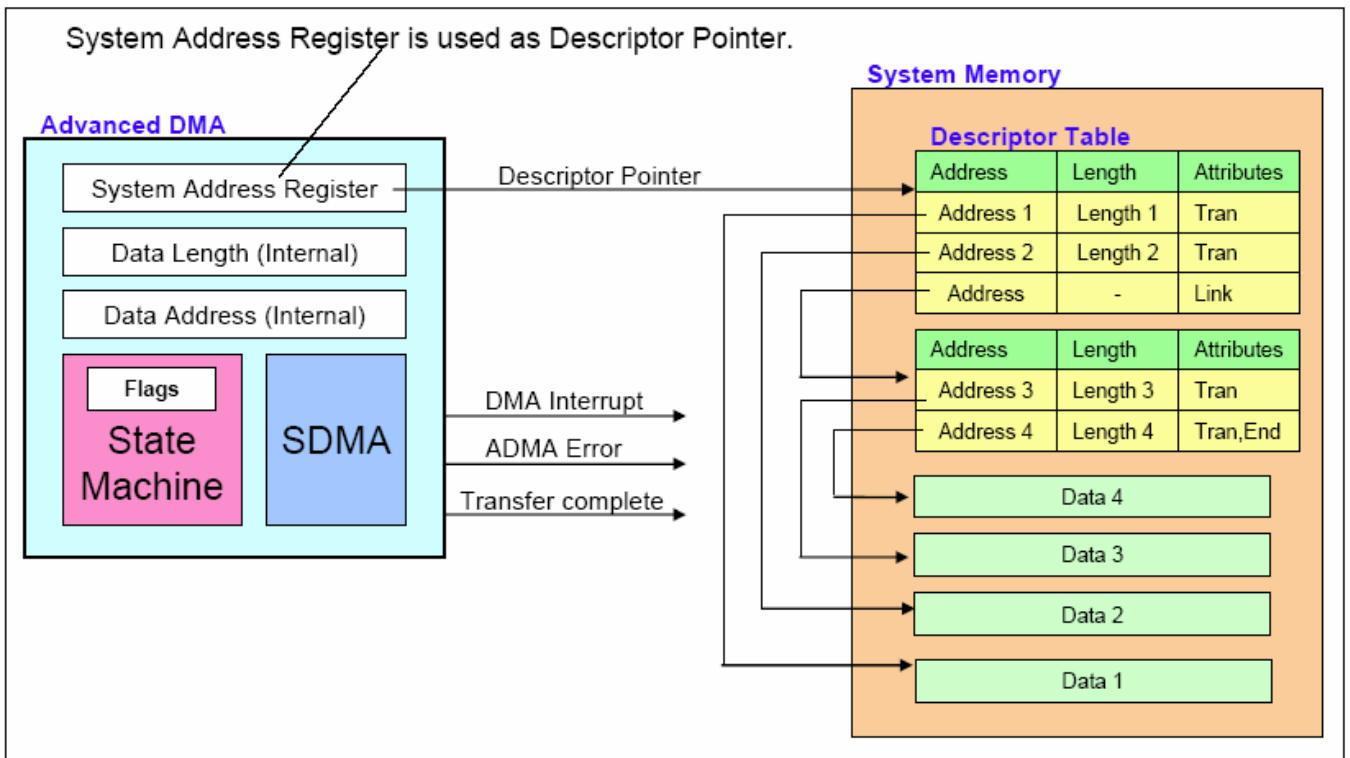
System Address Register is used as Descriptor Pointer.

Advanced DMA

System Address Register

Data Length (Internal)

Data Address (Internal)

Flags

State Machine

SDMA

Descriptor Pointer

DMA Interrupt

ADMA Error

Transfer complete

System Memory

Descriptor Table

| Address | Length | Attributes |
|---|---|---|
| Address 1 | Length 1 | Tran |
| Address 2 | Length 2 | Tran |
| Address | - | Link |

| Address | Length | Attributes |
|---|---|---|
| Address 3 | Length 3 | Tran |
| Address 4 | Length 4 | Tran,End |

Data 4

Data 3

Data 2

Data 1